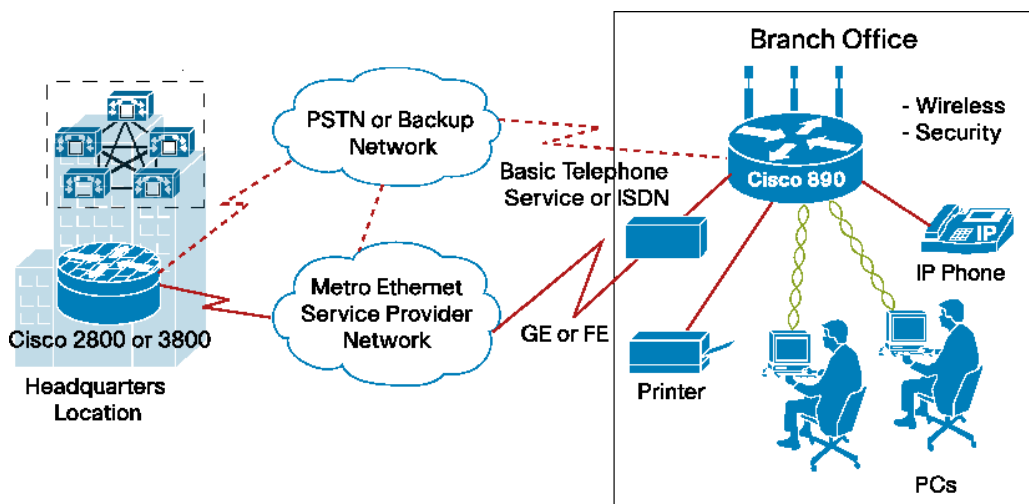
Branch Office

- Wireless
- Security

PSTN or Backup Network

Basic Telephone Service or ISDN

Cisco 890

IP

IP Phone

Metro Ethernet Service Provider Network

GE or FE

Cisco 2800 or 3800

Headquarters Location

Printer

PCs